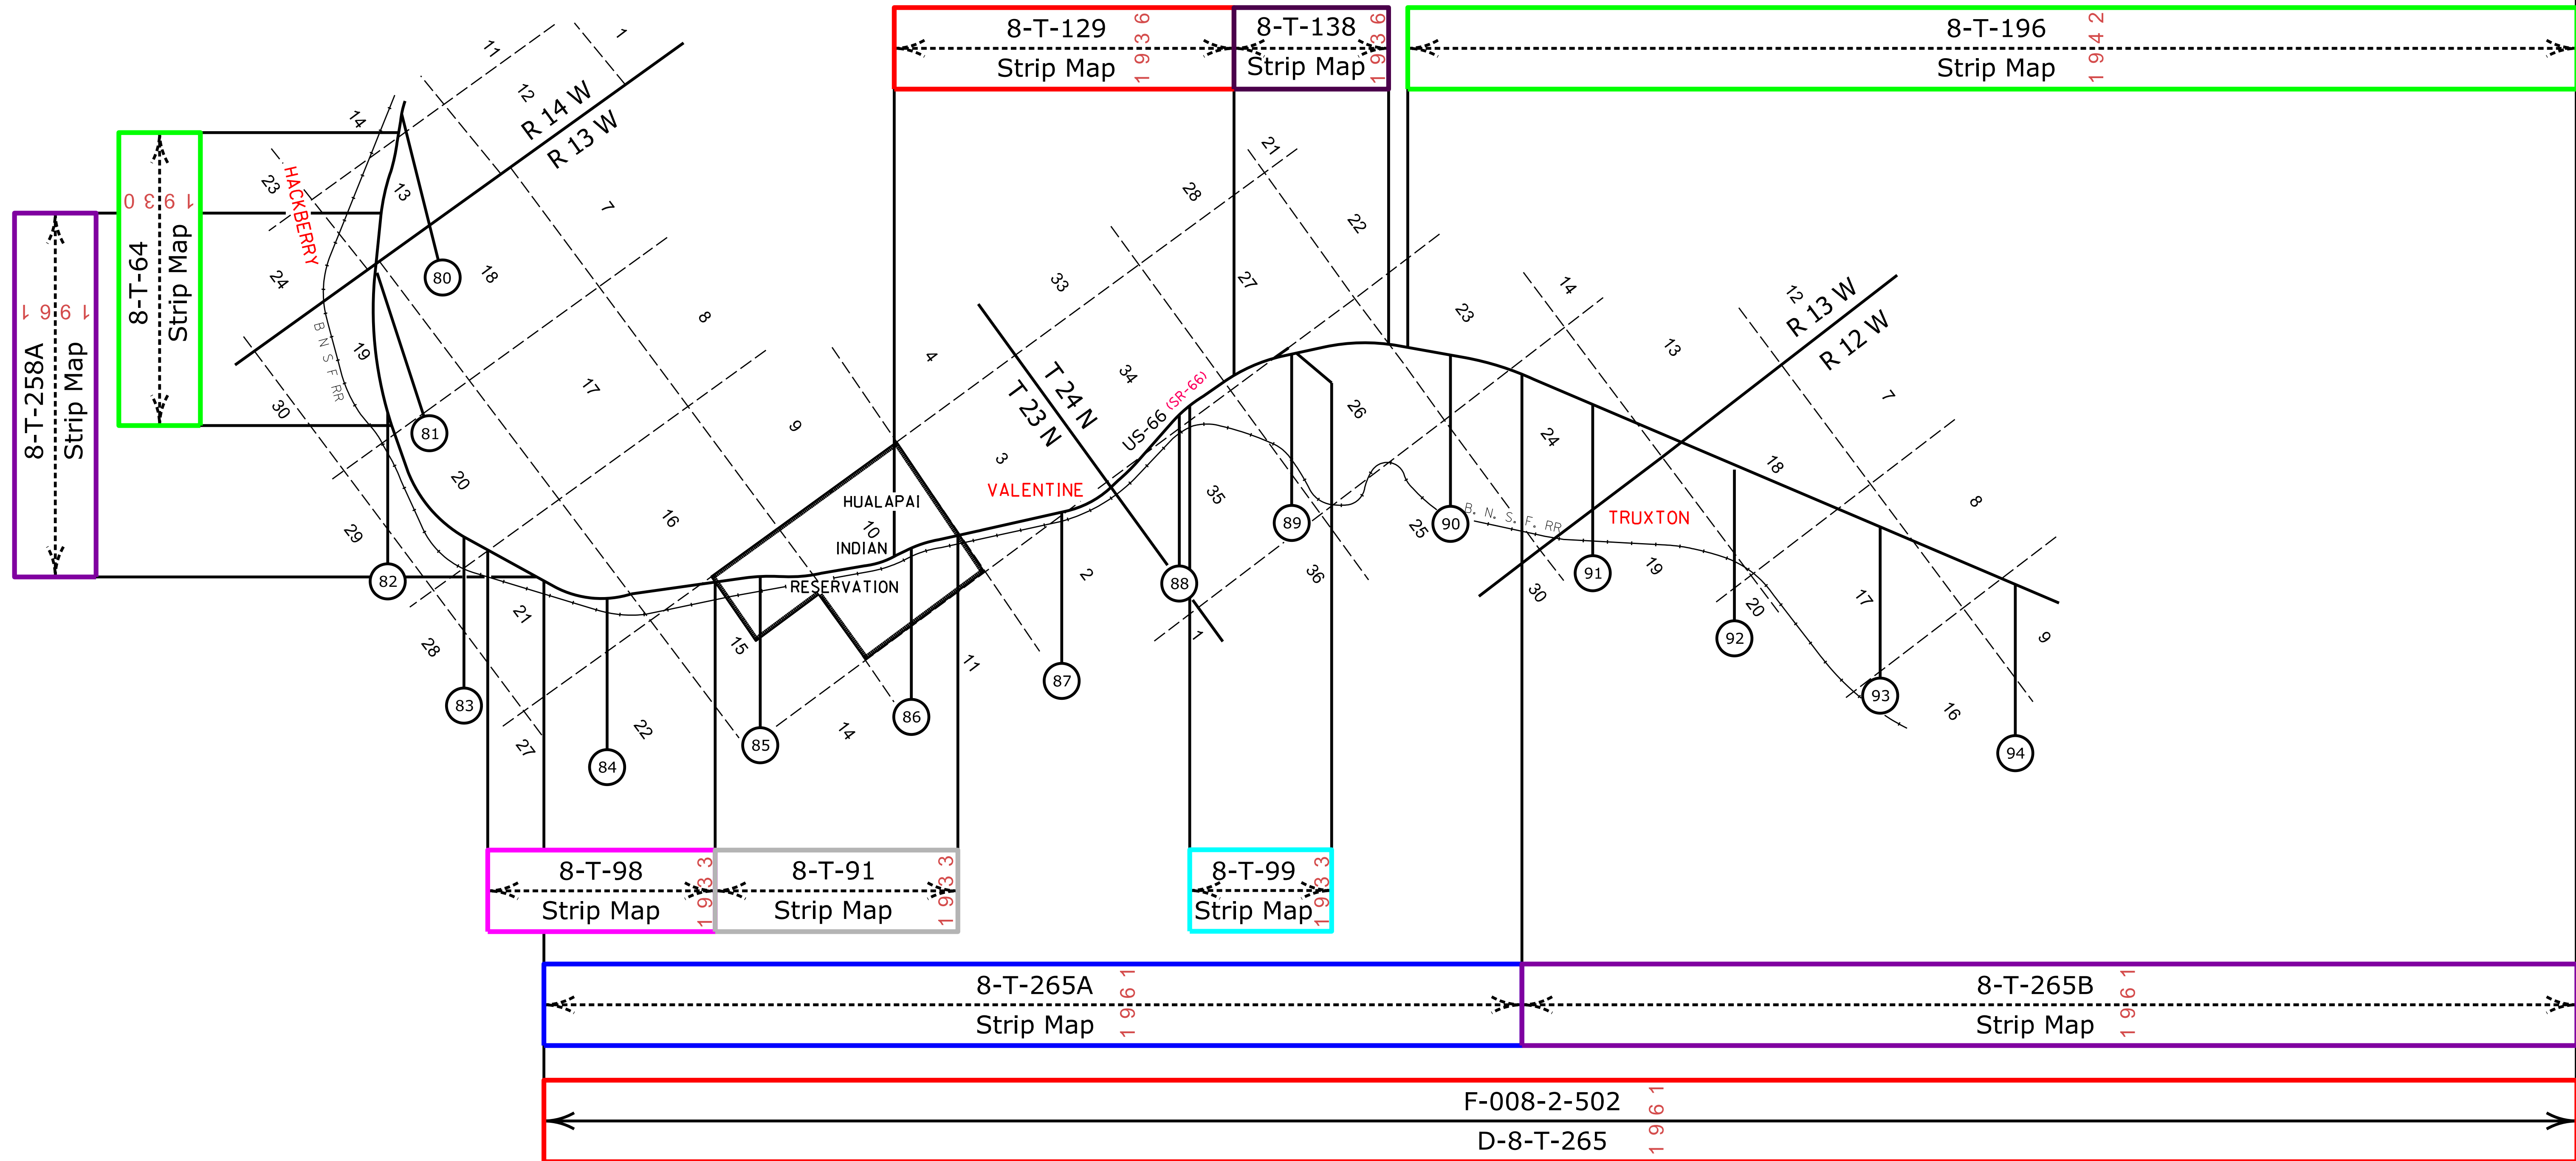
8-T-129
Strip Map
1936

8-T-138
Strip Map
1936

8-T-196
Strip Map
1942

8-T-258A
Strip Map
1961

8-T-64
Strip Map
1930

R 14 W
R 13 W
HACKBERRY
B N S F RR
11
1
12
14
13
23
7
24
18
80
8
19
17
30
81
20
9
29
16
82
21
28
83
27
84
22
4
33
28
21
22
27
T 24 N
T 23 N
34
US-66 (SR-66)
3
VALENTINE
HUALAPAI
10
INDIAN
RESERVATION
15
85
14
86
11
2
87
88
35
1
36
89
26
23
25
90
14
13
R 13 W
R 12 W
12
7
24
B. N. S. F. RR
TRUXTON
18
8
91
19
30
92
20
17
93
16
9
94

8-T-98
Strip Map
1933

8-T-91
Strip Map
1933

8-T-99
Strip Map
1933

8-T-265A
Strip Map
1961

8-T-265B
Strip Map
1961

F-008-2-502
1961
D-8-T-265
1961